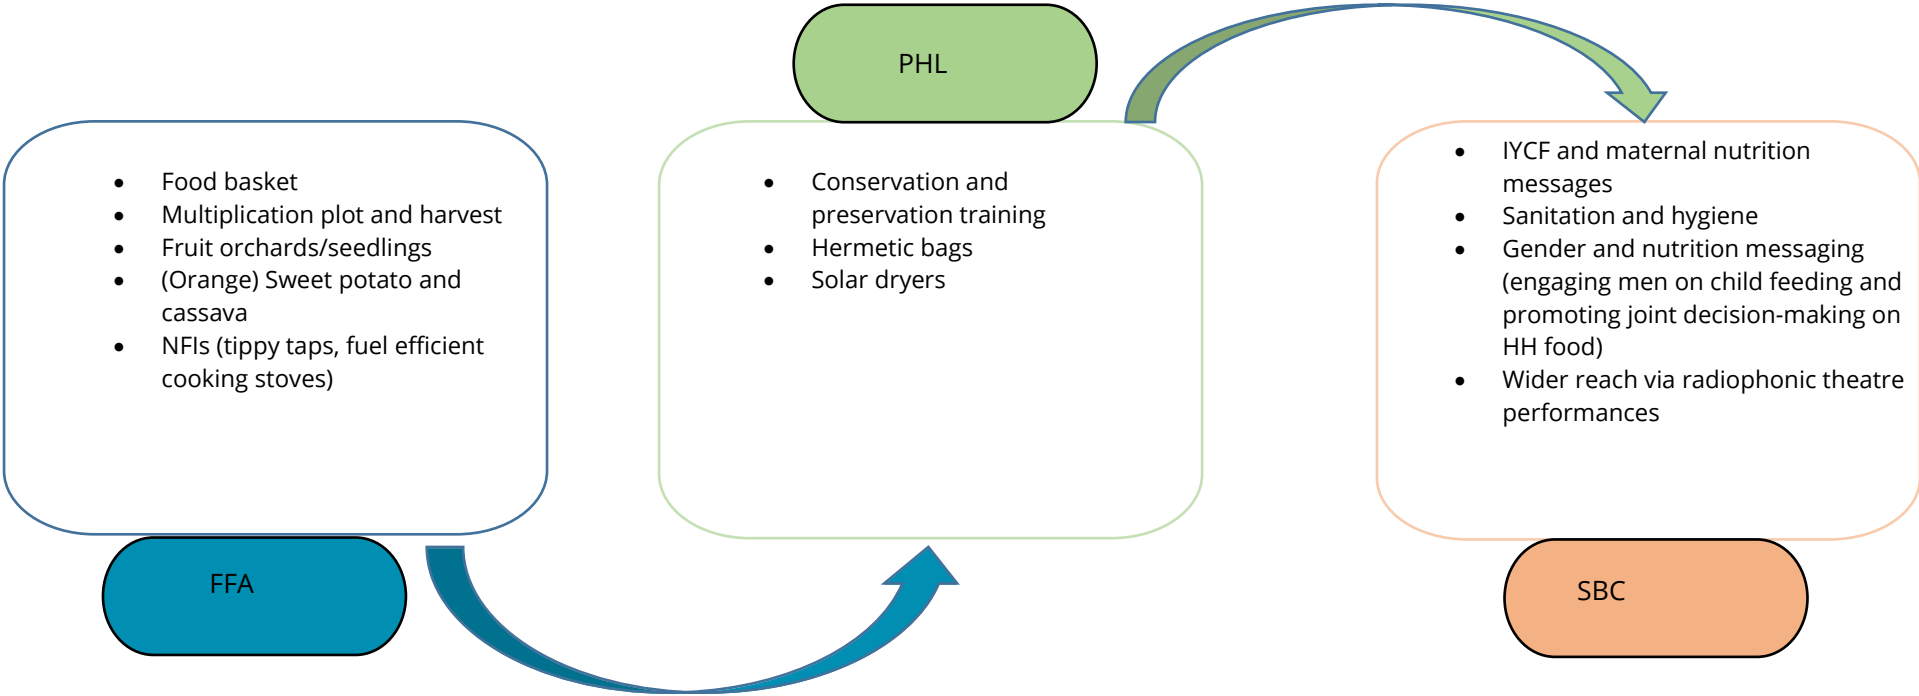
- Food basket
- Multiplication plot and harvest
- Fruit orchards/seedlings
- (Orange) Sweet potato and cassava
- NFIs (tippy taps, fuel efficient cooking stoves)

FFA

PHL

- Conservation and preservation training
- Hermetic bags
- Solar dryers

- IYCF and maternal nutrition messages
- Sanitation and hygiene
- Gender and nutrition messaging (engaging men on child feeding and promoting joint decision-making on HH food)
- Wider reach via radiophonic theatre performances

SBC